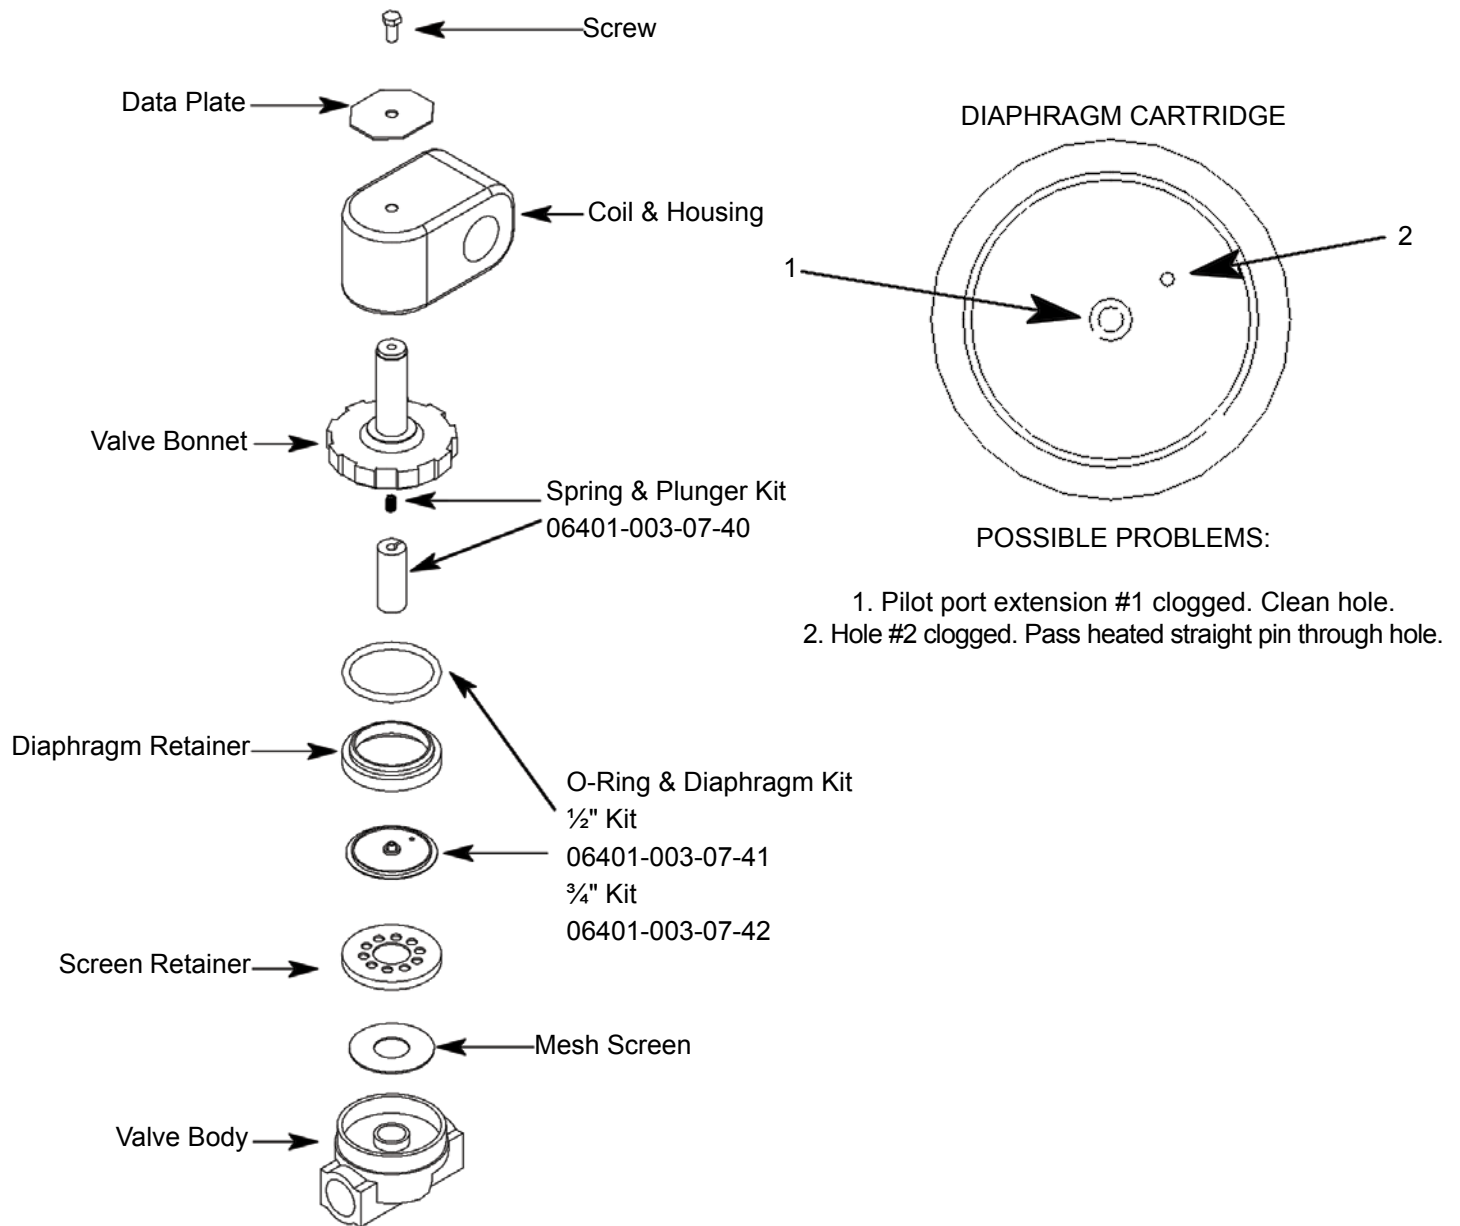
Screw

Data Plate

Coil & Housing

Valve Bonnet

Spring & Plunger Kit
06401-003-07-40

Diaphragm Retainer

O-Ring & Diaphragm Kit
½" Kit
06401-003-07-41
¾" Kit
06401-003-07-42

Screen Retainer

Mesh Screen

Valve Body

DIAPHRAGM CARTRIDGE

1

2

POSSIBLE PROBLEMS:

1. Pilot port extension #1 clogged. Clean hole.
2. Hole #2 clogged. Pass heated straight pin through hole.